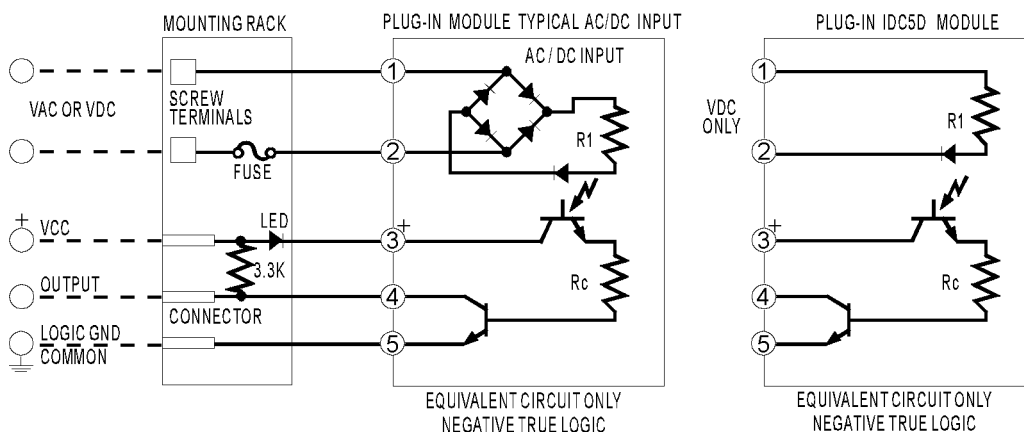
MOUNTING RACK

PLUG-IN MODULE TYPICAL AC/DC INPUT

PLUG-IN IDC5D MODULE

AC / DC INPUT

VAC OR VDC

SCREW TERMINALS

FUSE

1

2

R1

VDC ONLY

1

2

R1

+ VCC

LED

3 +

3 +

3.3K

Rc

Rc

OUTPUT

4

4

CONNECTOR

LOGIC GND COMMON

5

5

EQUIVALENT CIRCUIT ONLY
NEGATIVE TRUE LOGIC

EQUIVALENT CIRCUIT ONLY
NEGATIVE TRUE LOGIC